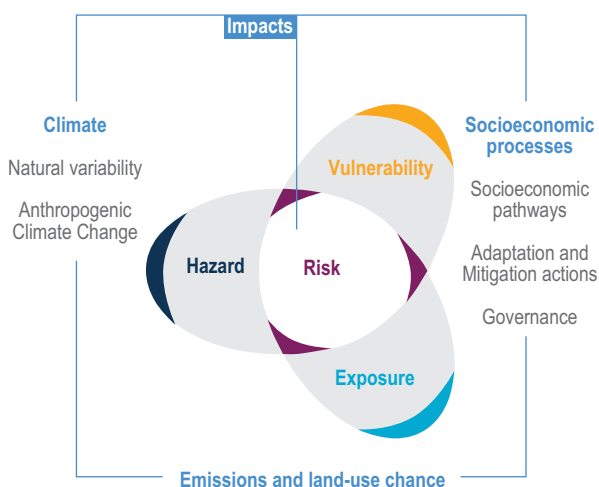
Impacts

Climate

Natural variability

Anthropogenic Climate Change

Vulnerability

Hazard

Risk

Exposure

Socioeconomic processes

Socioeconomic pathways

Adaptation and Mitigation actions

Governance

Emissions and land-use chance